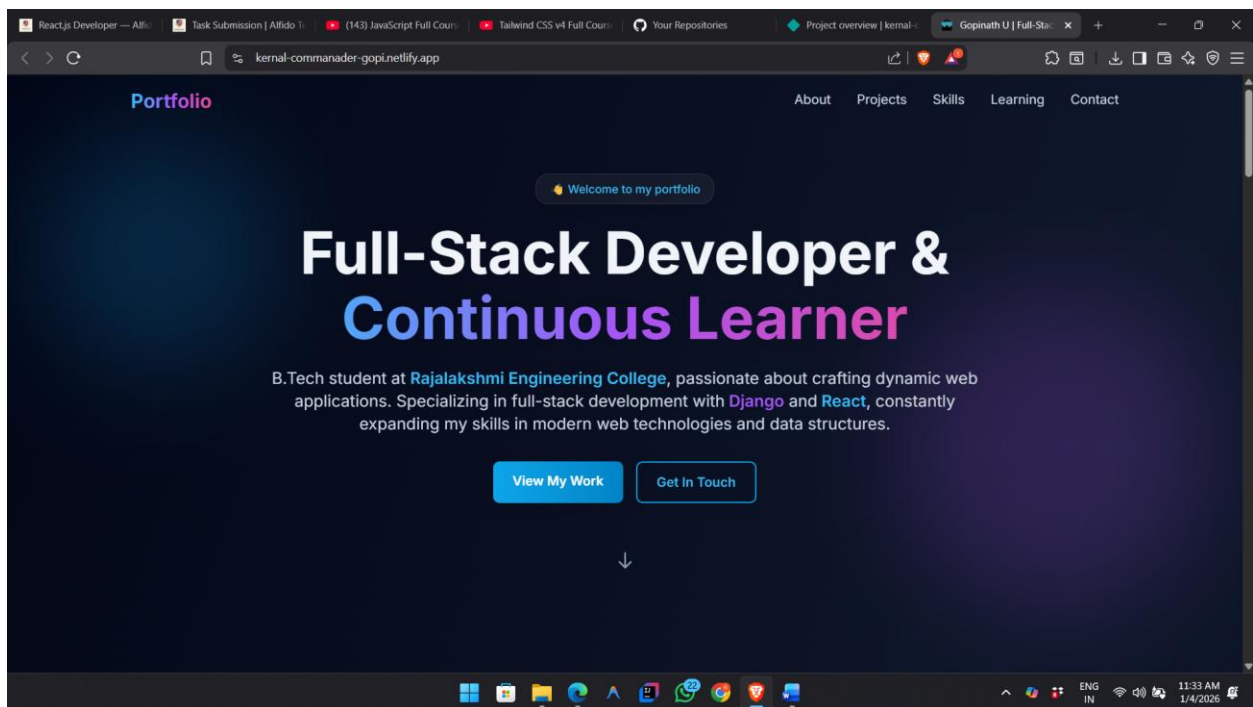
React.js Developer — Alfid | Task Submission | Alfido Te | (143) JavaScript Full Cours | Tailwind CSS v4 Full Cours | Your Repositories | Project overview | kernal-c | Gopinath U | Full-Stac ×

kernal-commanader-gopi.netlify.app

Portfolio

About Projects Skills Learning Contact

Welcome to my portfolio

Full-Stack Developer & Continuous Learner

B.Tech student at Rajalakshmi Engineering College, passionate about crafting dynamic web applications. Specializing in full-stack development with Django and React, constantly expanding my skills in modern web technologies and data structures.

View My Work Get In Touch

↓

22

ENG IN 11:33 AM 1/4/2026